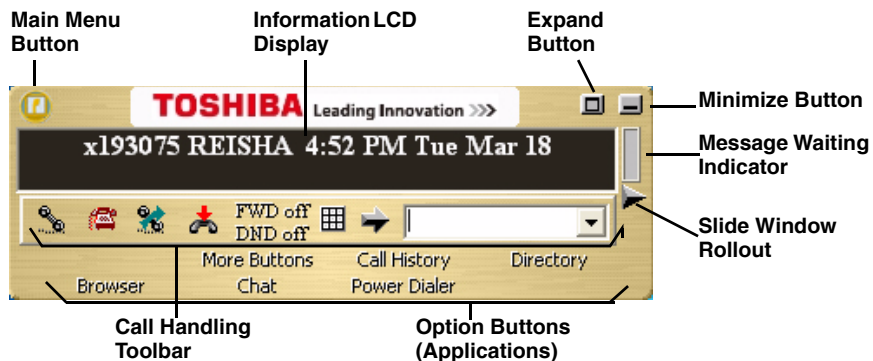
Main Menu Button

Information LCD Display

Expand Button

TOSHIBA Leading Innovation >>>

Minimize Button

x193075 REISHA 4:52 PM Tue Mar 18

Message Waiting Indicator

FWD off
DND off

Slide Window Rollout

More Buttons
Call History
Directory
Browser
Chat
Power Dialer

Call Handling Toolbar

Option Buttons (Applications)